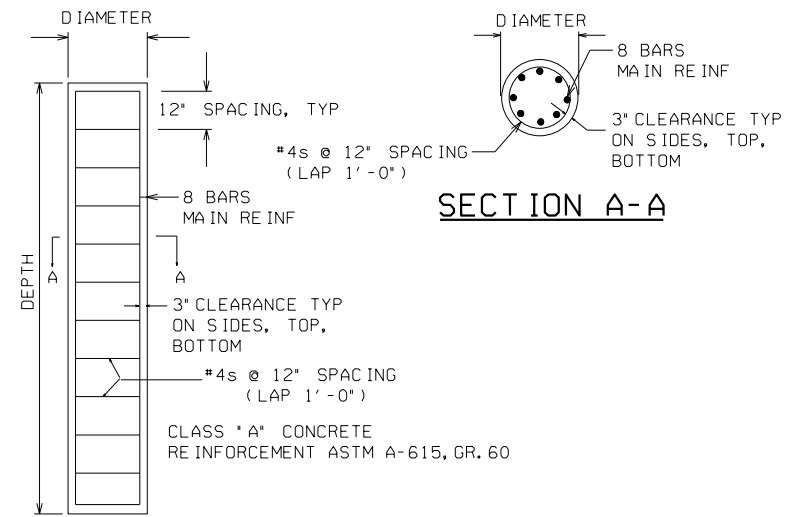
DIAMETER

12" SPACING, TYP

8 BARS MAIN REINF

DEPTH

A

A

3" CLEARANCE TYP ON SIDES, TOP, BOTTOM

#4s @ 12" SPACING (LAP 1'-0")

CLASS "A" CONCRETE
REINFORCEMENT ASTM A-615, GR. 60

DIAMETER

8 BARS MAIN REINF

3" CLEARANCE TYP ON SIDES, TOP, BOTTOM

#4s @ 12" SPACING (LAP 1'-0")

SECTION A-A